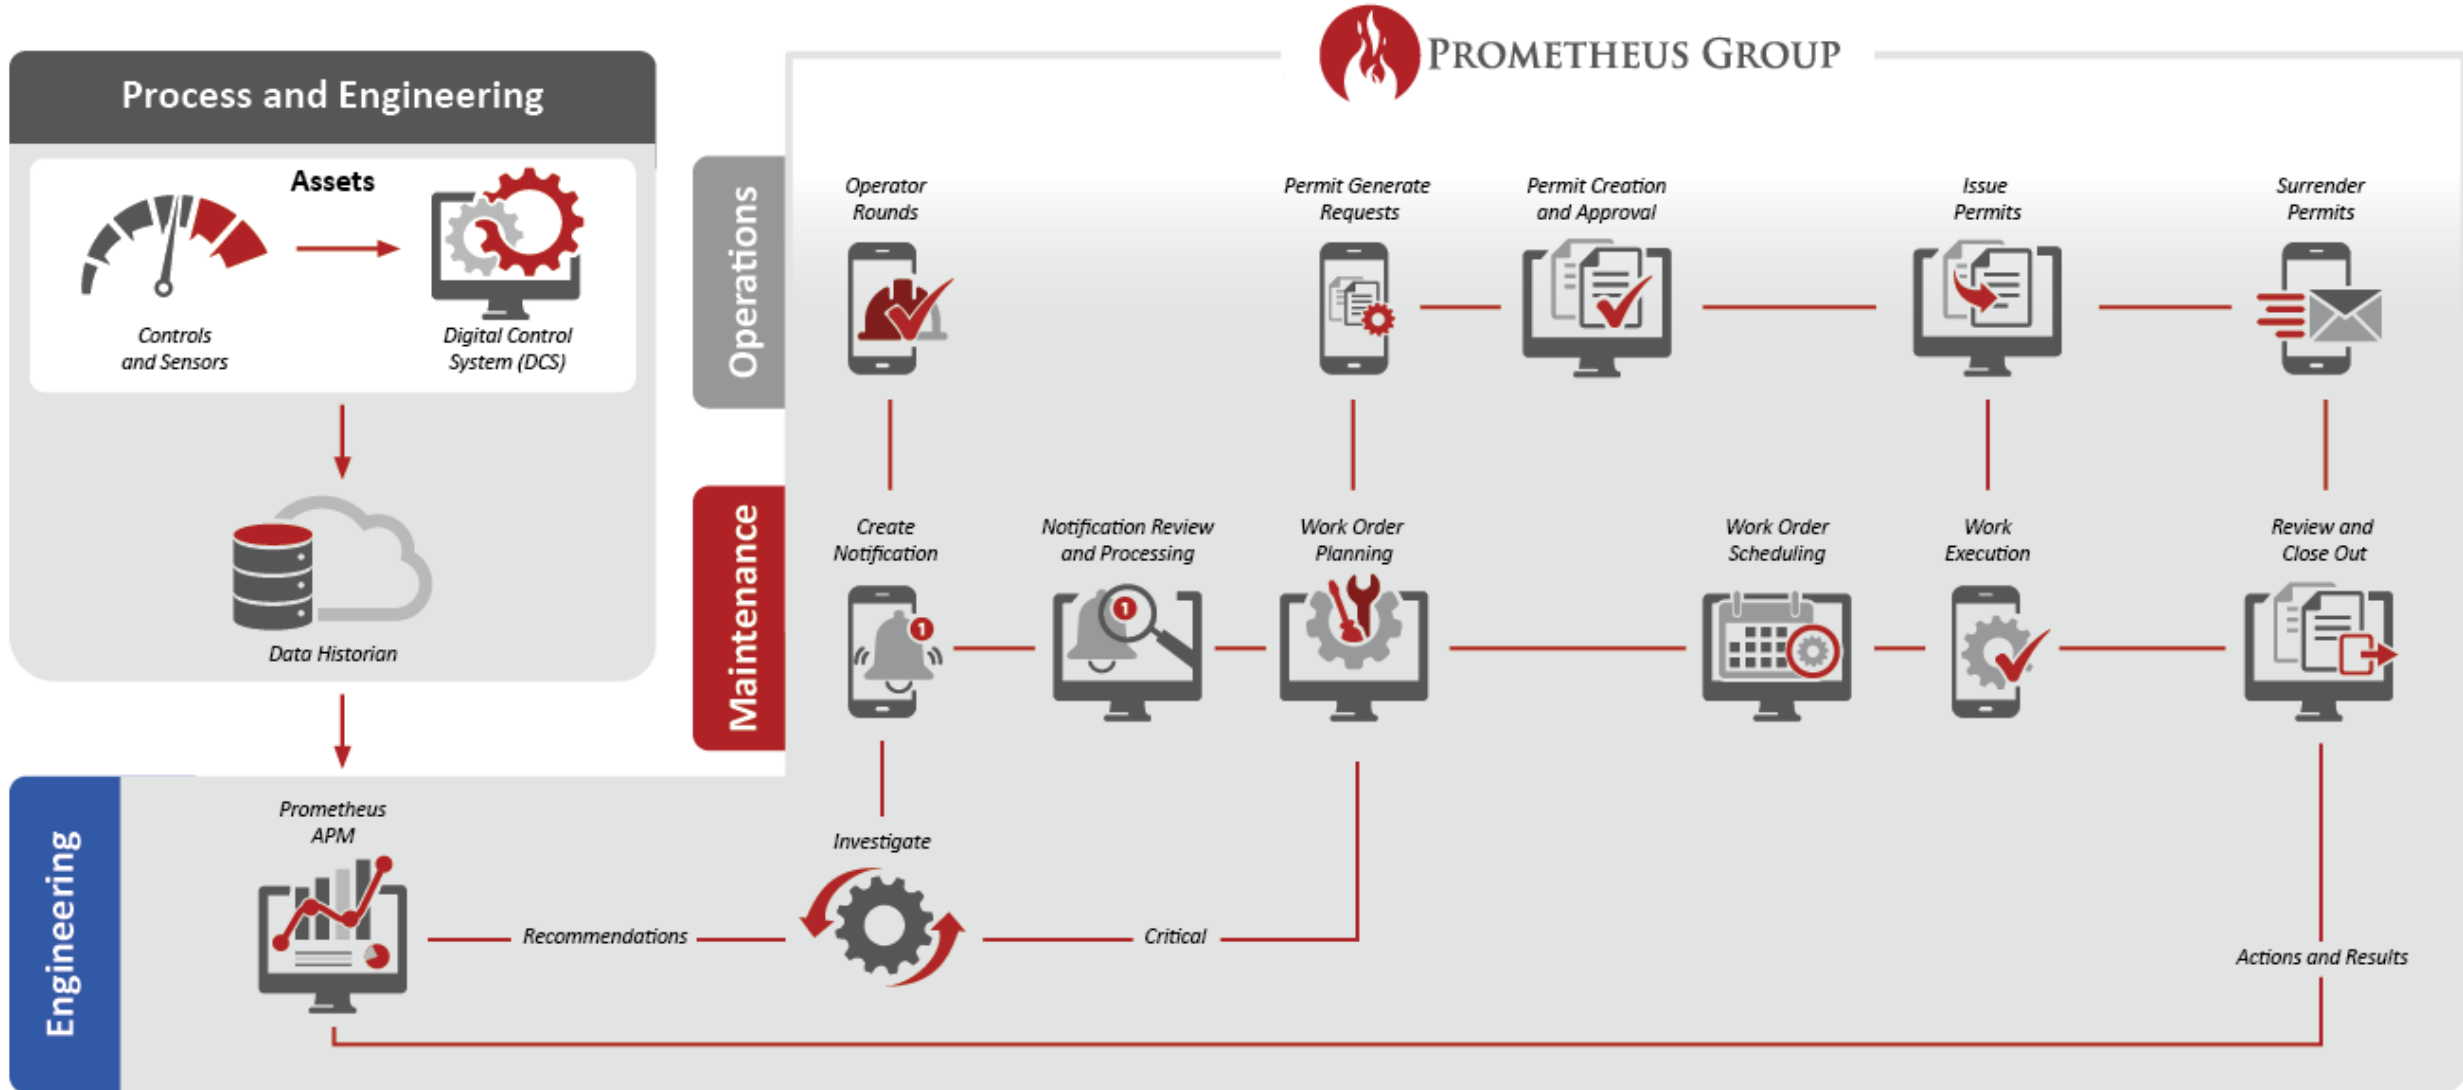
Process and Engineering

Assets

Controls and Sensors

Digital Control System (DCS)

Data Historian

PROMETHEUS GROUP

Operations

Operator Rounds

Permit Generate Requests

Permit Creation and Approval

Issue Permits

Surrender Permits

Maintenance

Create Notification

Notification Review and Processing

Work Order Planning

Work Order Scheduling

Work Execution

Review and Close Out

Engineering

Prometheus APM

Recommendations

Investigate

Critical

Actions and Results